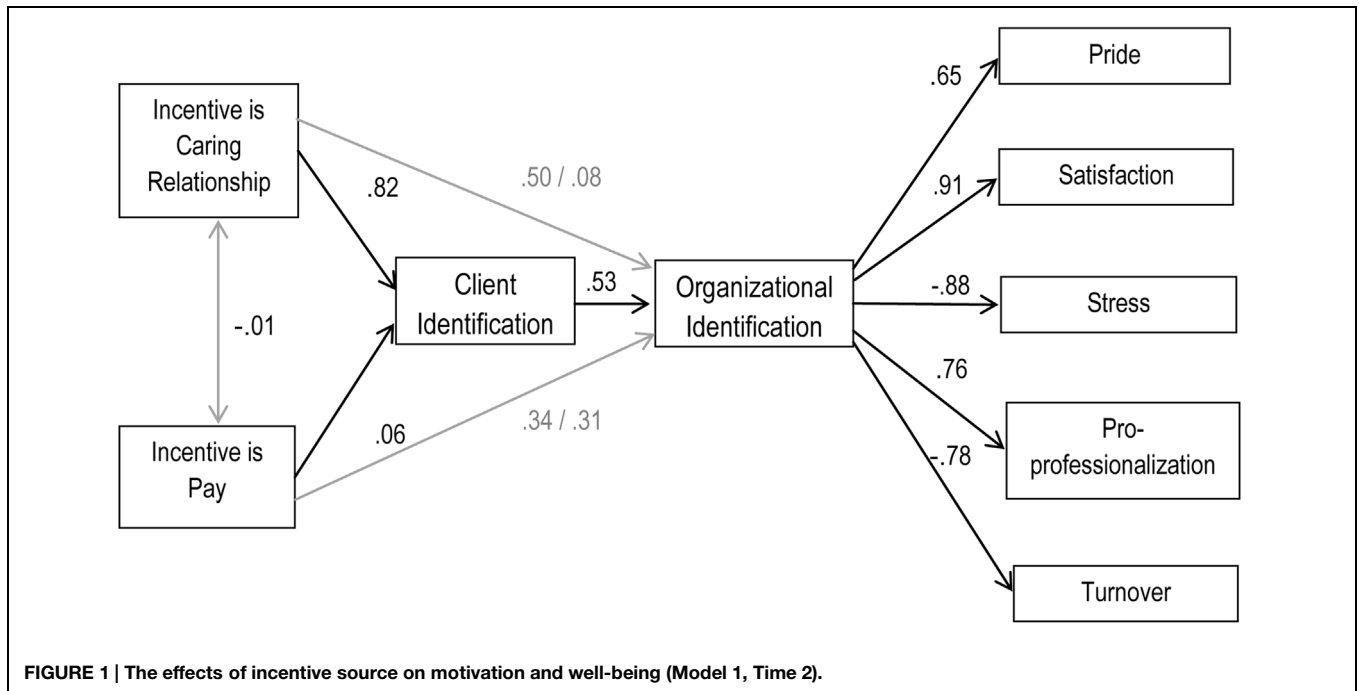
Incentive is Caring Relationship

.82

.50 / .08

-.01

Client Identification

.53

Organizational Identification

Incentive is Pay

.06

.34 / .31

.65

Pride

.91

Satisfaction

-.88

Stress

.76

Pro-professionalization

-.78

Turnover

FIGURE 1 | The effects of incentive source on motivation and well-being (Model 1, Time 2).